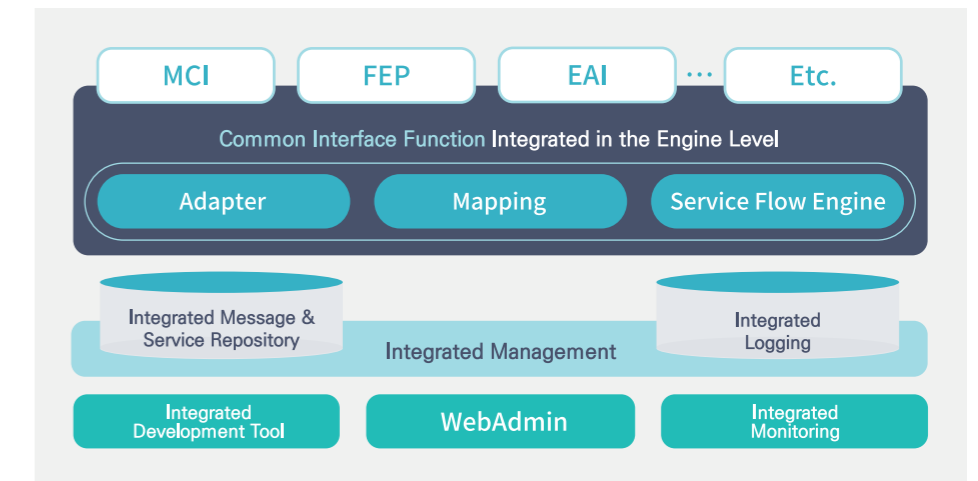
MCI

FEP

EAI

···

Etc.

Common Interface Function Integrated in the Engine Level

Adapter

Mapping

Service Flow Engine

Integrated Message & Service Repository

Integrated Logging

Integrated Management

Integrated Development Tool

WebAdmin

Integrated Monitoring